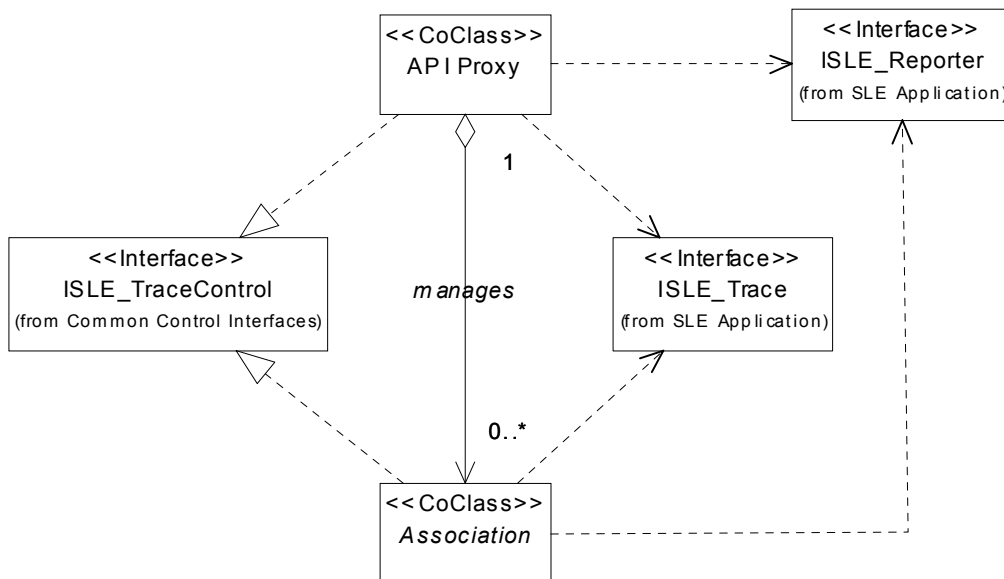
<<CoClass>>
API Proxy

<<Interface>>
ISLE_Reporter
(from SLE Application)

1

<<Interface>>
ISLE_TraceControl
(from Common Control Interfaces)

manages

<<Interface>>
ISLE_Trace
(from SLE Application)

0..*

<<CoClass>>
Association